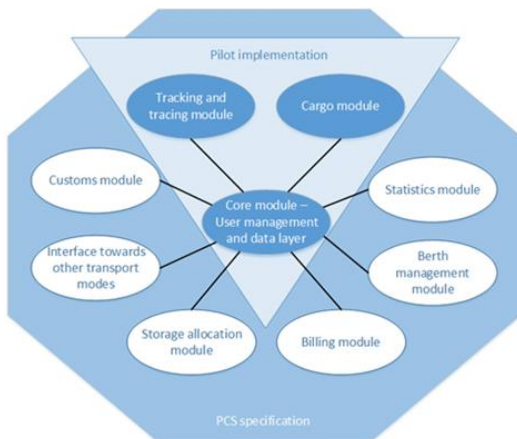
Pilot implementation

Tracking and tracing module

Cargo module

Customs module

Core module – User management and data layer

Statistics module

Interface towards other transport modes

Berth management module

Storage allocation module

Billing module

PCS specification